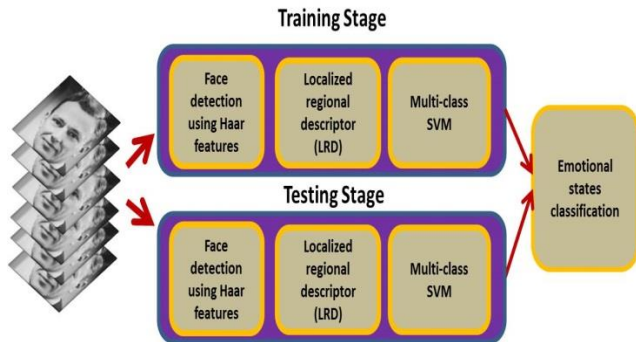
Training Stage

Face detection using Haar features

Localized regional descriptor (LRD)

Multi-class SVM

Testing Stage

Face detection using Haar features

Localized regional descriptor (LRD)

Multi-class SVM

Emotional states classification